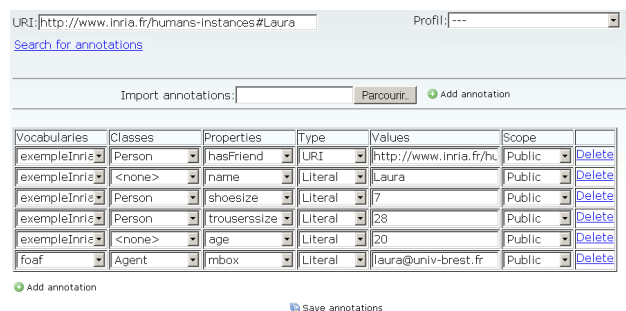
URI: http://www.inria.fr/humans-instances#Laura

Profil: ---

Search for annotations

Import annotations: Parcourir... Add annotation

| Vocabularies | Classes | Properties | Type | Values | Scope | |
|---|---|---|---|---|---|---|
| exempleInria | Person | hasFriend | URI | http://www.inria.fr/hu | Public | Delete |
| exempleInria | <none> | name | Literal | Laura | Public | Delete |
| exempleInria | Person | shoesize | Literal | 7 | Public | Delete |
| exempleInria | Person | trouserssize | Literal | 28 | Public | Delete |
| exempleInria | <none> | age | Literal | 20 | Public | Delete |
| foaf | Agent | mbox | Literal | laura@univ-brest.fr | Public | Delete |

Add annotation

Save annotations